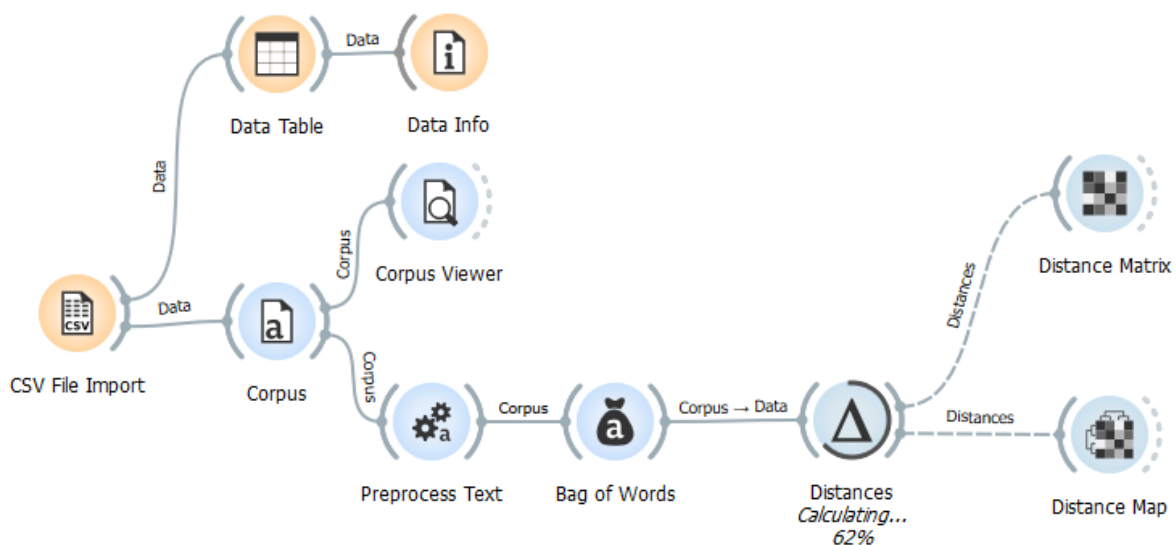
Data Table
Data
Data Info
Data
Corpus Viewer
Corpus
Distance Matrix
Distances
CSV File Import
Data
Corpus
Corpus
Preprocess Text
Corpus
Bag of Words
Corpus → Data
Distances
Calculating...
62%
Distances
Distance Map